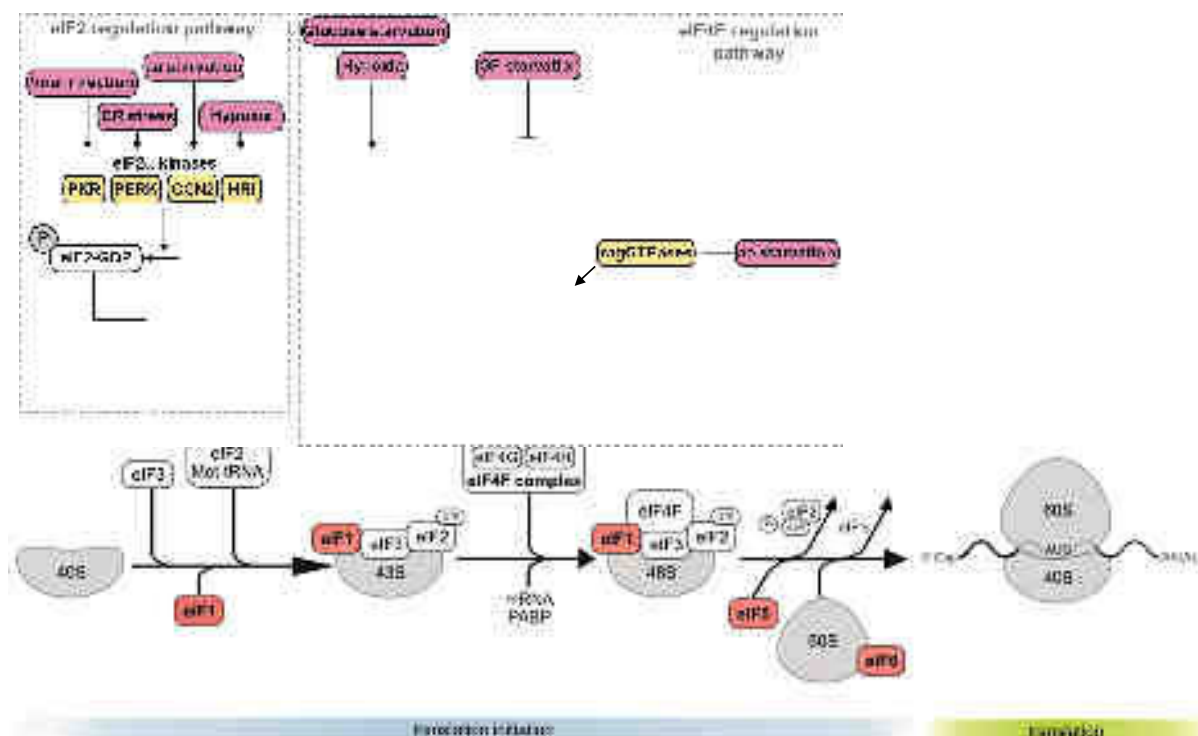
eIF2 regulation pathway

Amino acid starvation

Viral infection

ER stress

Hypoxia

eIF2α kinases

PKR

PERK

GCN2

HRI

P

eIF2-GDP

Glucose starvation

Hypoxia

GF stimulation

eIF4F regulation pathway

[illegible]GTPases

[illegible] stimulation

eIF3

eIF2 Met-tRNA

eIF4G

eIF4A

eIF4F complex

40S

eIF1

eIF1

eIF3

eIF2

43S

mRNA PABP

eIF4F

eIF1

eIF3

eIF2

48S

eIF5

60S

eIF6

80S

AUG

40S

Translation initiation

Elongation